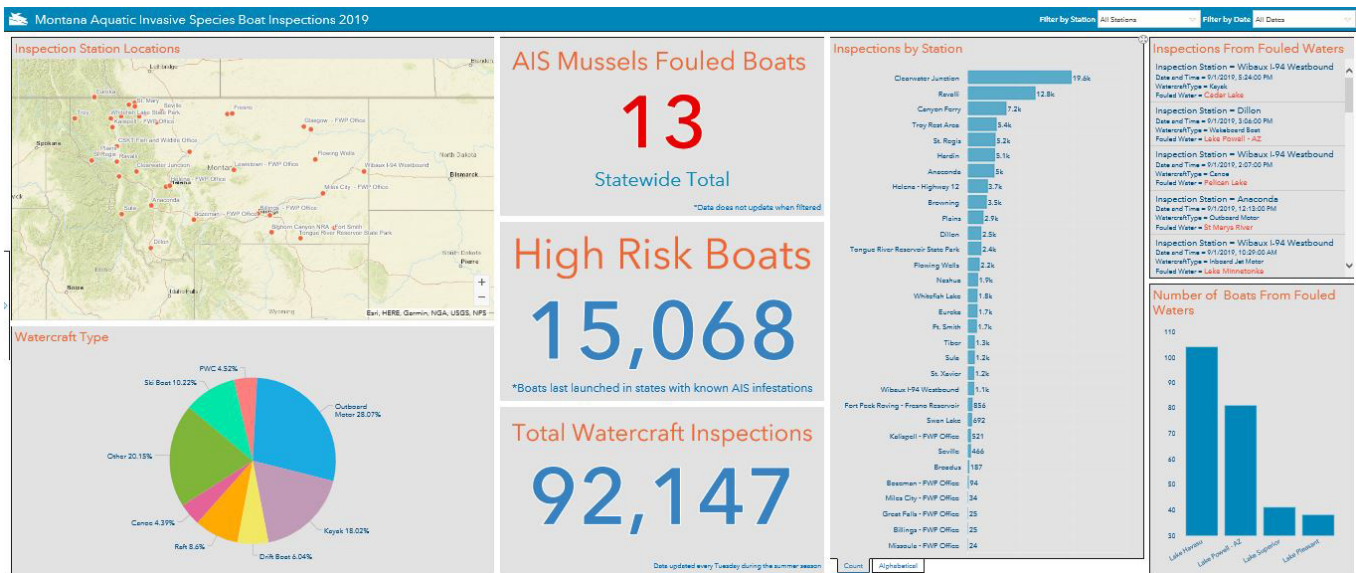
Montana Aquatic Invasive Species Boat Inspections 2019

Filter by Station All Stations Filter by Date All Dates

Inspection Station Locations

Glasgow - FWP Office
Flowing Wells
Wibaux I-94 Westbound
North Dakota
Bismarck
Clearwater Junction
Lewistown - FWP Office
Miles City - FWP Office
Anaconda
Bozeman - FWP Office
Billings - FWP Office
Bighorn Canyon NRA
Fort Smith
Tongue River Reservoir State Park
Spokane
Ravalli
Kalispell - FWP Office
Dillon
Esri, HERE, Garmin, NGA, USGS, NPS

Watercraft Type

PWC 4.52%
Ski Boat 10.22%
Outboard Motor 28.07%
Other 20.15%
Canoe 4.39%
Raft 8.6%
Drift Boat 6.04%
Kayak 18.02%

AIS Mussels Fouled Boats

13

Statewide Total

*Data does not update when filtered

High Risk Boats

15,068

*Boats last launched in states with known AIS infestations

Total Watercraft Inspections

92,147

Data updated every Tuesday during the summer season

Inspections by Station

| Station | Count |
|---|---|
| Clearwater Junction | 19.6k |
| Ravalli | 12.8k |
| Canyon Ferry | 7.2k |
| Troy Rest Area | 5.4k |
| St. Regis | 5.2k |
| Hardin | 5.1k |
| Anaconda | 5k |
| Helena - Highway 12 | 3.7k |
| Browning | 3.5k |
| Plains | 2.9k |
| Dillon | 2.5k |
| Tongue River Reservoir State Park | 2.4k |
| Flowing Wells | 2.2k |
| Nashua | 1.9k |
| Whitefish Lake | 1.8k |
| Eureka | 1.7k |
| Ft. Smith | 1.7k |
| Tiber | 1.3k |
| Sula | 1.2k |
| St. Xavier | 1.2k |
| Wibaux I-94 Westbound | 1.1k |
| Fort Peck Roving - Fresno Reservoir | 856 |
| Swan Lake | 692 |
| Kalispell - FWP Office | 521 |
| Saville | 466 |
| Broadus | 187 |
| Bozeman - FWP Office | 94 |
| Miles City - FWP Office | 34 |
| Great Falls - FWP Office | 25 |
| Billings - FWP Office | 25 |
| Missoula - FWP Office | 24 |

Count Alphabetical

Inspections From Fouled Waters

Inspection Station = Wibaux I-94 Westbound
Date and Time = 9/1/2019, 5:24:00 PM
WatercraftType = Kayak
Fouled Water = Cedar Lake

Inspection Station = Dillon
Date and Time = 9/1/2019, 3:06:00 PM
WatercraftType = Wakeboard Boat
Fouled Water = Lake Powell - AZ

Inspection Station = Wibaux I-94 Westbound
Date and Time = 9/1/2019, 2:07:00 PM
WatercraftType = Canoe
Fouled Water = Pelican Lake

Inspection Station = Anaconda
Date and Time = 9/1/2019, 12:13:00 PM
WatercraftType = Outboard Motor
Fouled Water = St Marys River

Inspection Station = Wibaux I-94 Westbound
Date and Time = 9/1/2019, 10:29:00 AM
WatercraftType = Inboard Jet Motor
Fouled Water = Lake Minnetonka

Number of Boats From Fouled Waters

110
100
90
80
70
60
50
40
30

Lake Havasu
Lake Powell - AZ
Lake Superior
Lake Pleasant